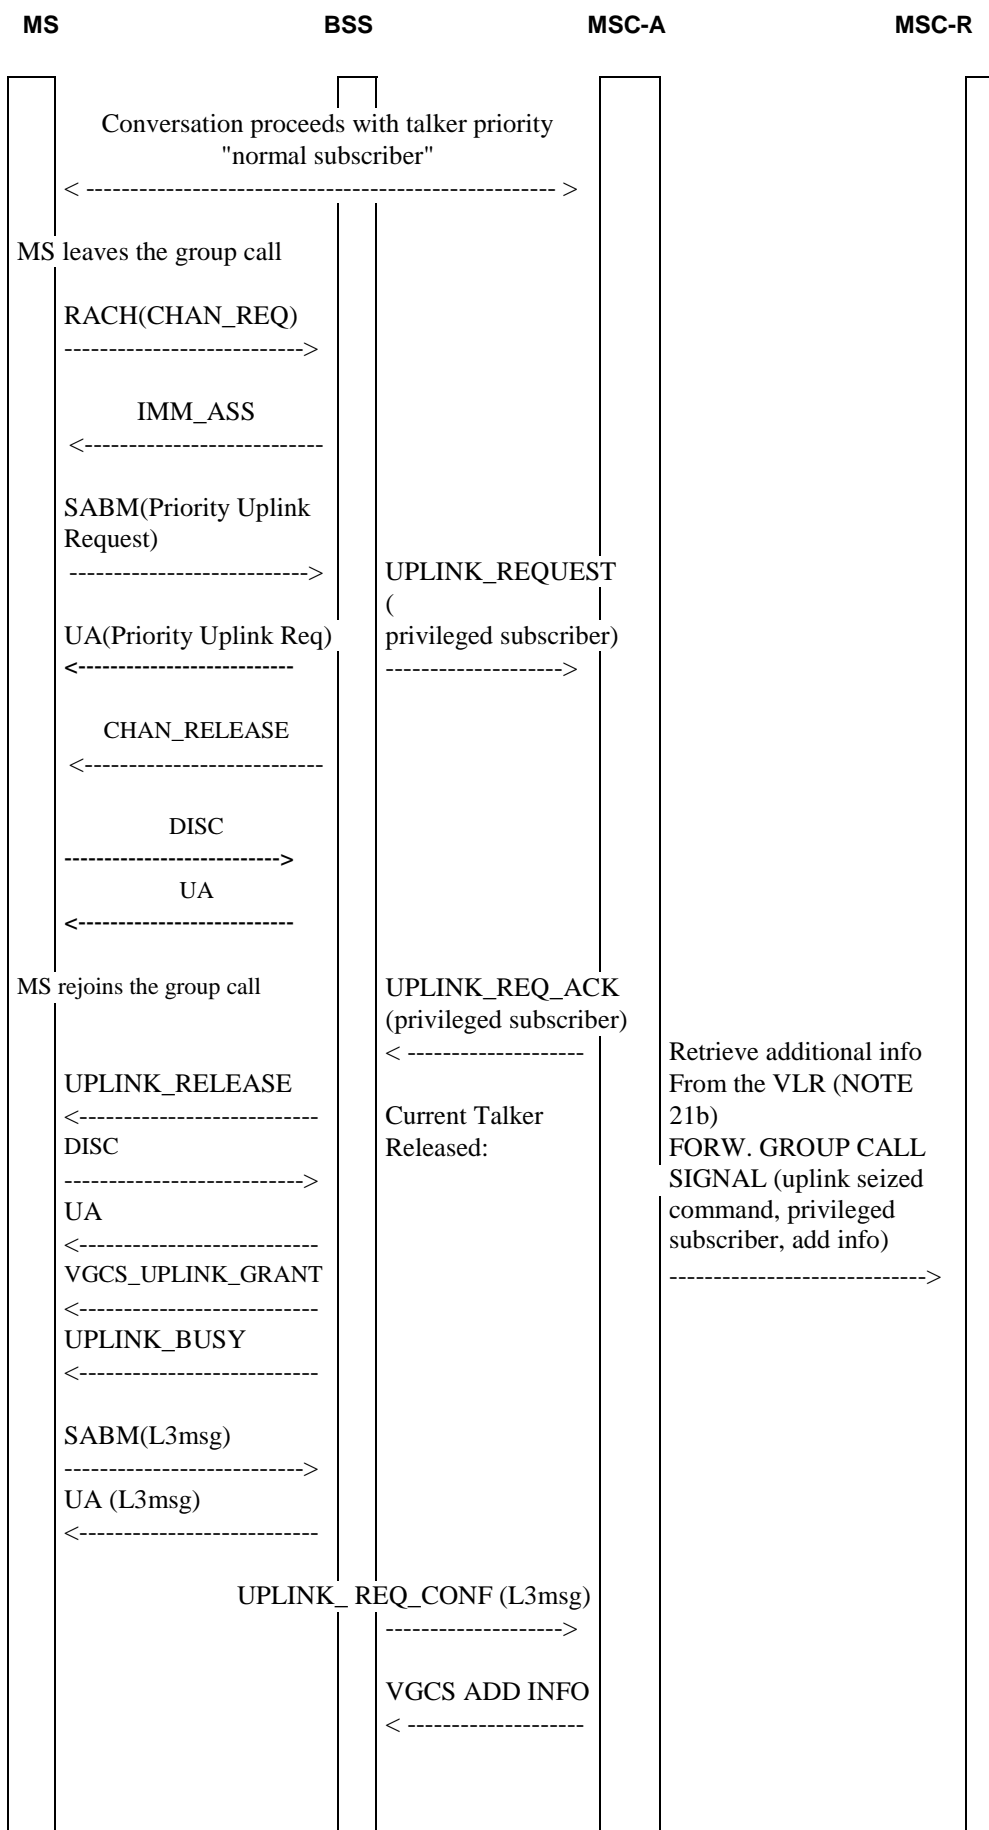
MS BSS MSC-A MSC-R

Conversation proceeds with talker priority "normal subscriber"

< ---------------------------------------------------------- >

MS leaves the group call

RACH(CHAN_REQ)
-------------------------->

IMM_ASS
<--------------------------

SABM(Priority Uplink Request)
-------------------------->

UPLINK_REQUEST ( privileged subscriber)
-------------------->

UA(Priority Uplink Req)
<--------------------------

CHAN_RELEASE
<--------------------------

DISC
-------------------------->

UA
<--------------------------

MS rejoins the group call

UPLINK_REQ_ACK (privileged subscriber)
< --------------------

Retrieve additional info From the VLR (NOTE 21b)

FORW. GROUP CALL SIGNAL (uplink seized command, privileged subscriber, add info)
---------------------------->

UPLINK_RELEASE
<--------------------------

Current Talker Released:

DISC
-------------------------->

UA
<--------------------------

VGCS_UPLINK_GRANT
<--------------------------

UPLINK_BUSY
<--------------------------

SABM(L3msg)
-------------------------->

UA (L3msg)
<--------------------------

UPLINK_ REQ_CONF (L3msg)
-------------------->

VGCS ADD INFO
< --------------------